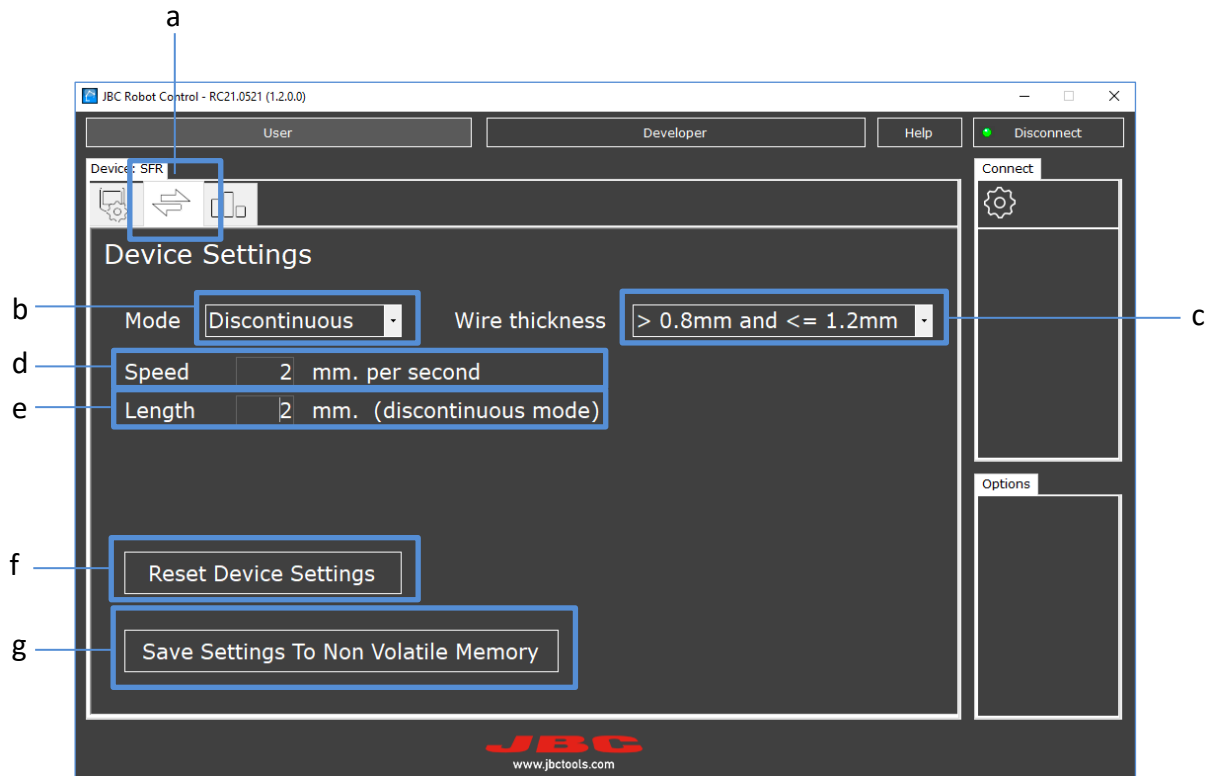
a

JBC Robot Control - RC21.0521 (1.2.0.0)

User

Developer

Help

Disconnect

Device : SFR

Connect

Device Settings

b

Mode

Discontinuous

Wire thickness

> 0.8mm and <= 1.2mm

c

d

Speed

2

mm. per second

e

Length

2

mm. (discontinuous mode)

Options

f

Reset Device Settings

g

Save Settings To Non Volatile Memory

JBC

www.jbctools.com